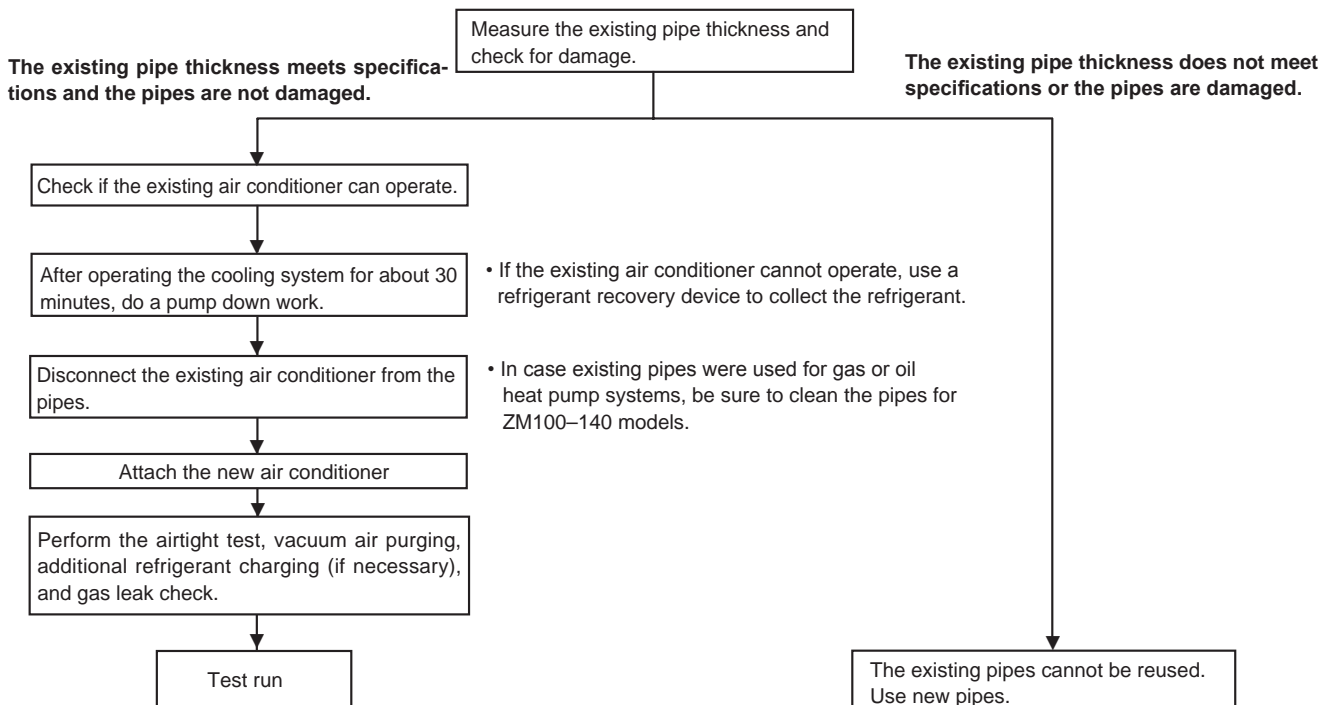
Measure the existing pipe thickness and check for damage.

**The existing pipe thickness meets specifications and the pipes are not damaged.**

**The existing pipe thickness does not meet specifications or the pipes are damaged.**

Check if the existing air conditioner can operate.

After operating the cooling system for about 30 minutes, do a pump down work.

• If the existing air conditioner cannot operate, use a refrigerant recovery device to collect the refrigerant.

Disconnect the existing air conditioner from the pipes.

• In case existing pipes were used for gas or oil heat pump systems, be sure to clean the pipes for ZM100–140 models.

Attach the new air conditioner

Perform the airtight test, vacuum air purging, additional refrigerant charging (if necessary), and gas leak check.

Test run

The existing pipes cannot be reused. Use new pipes.